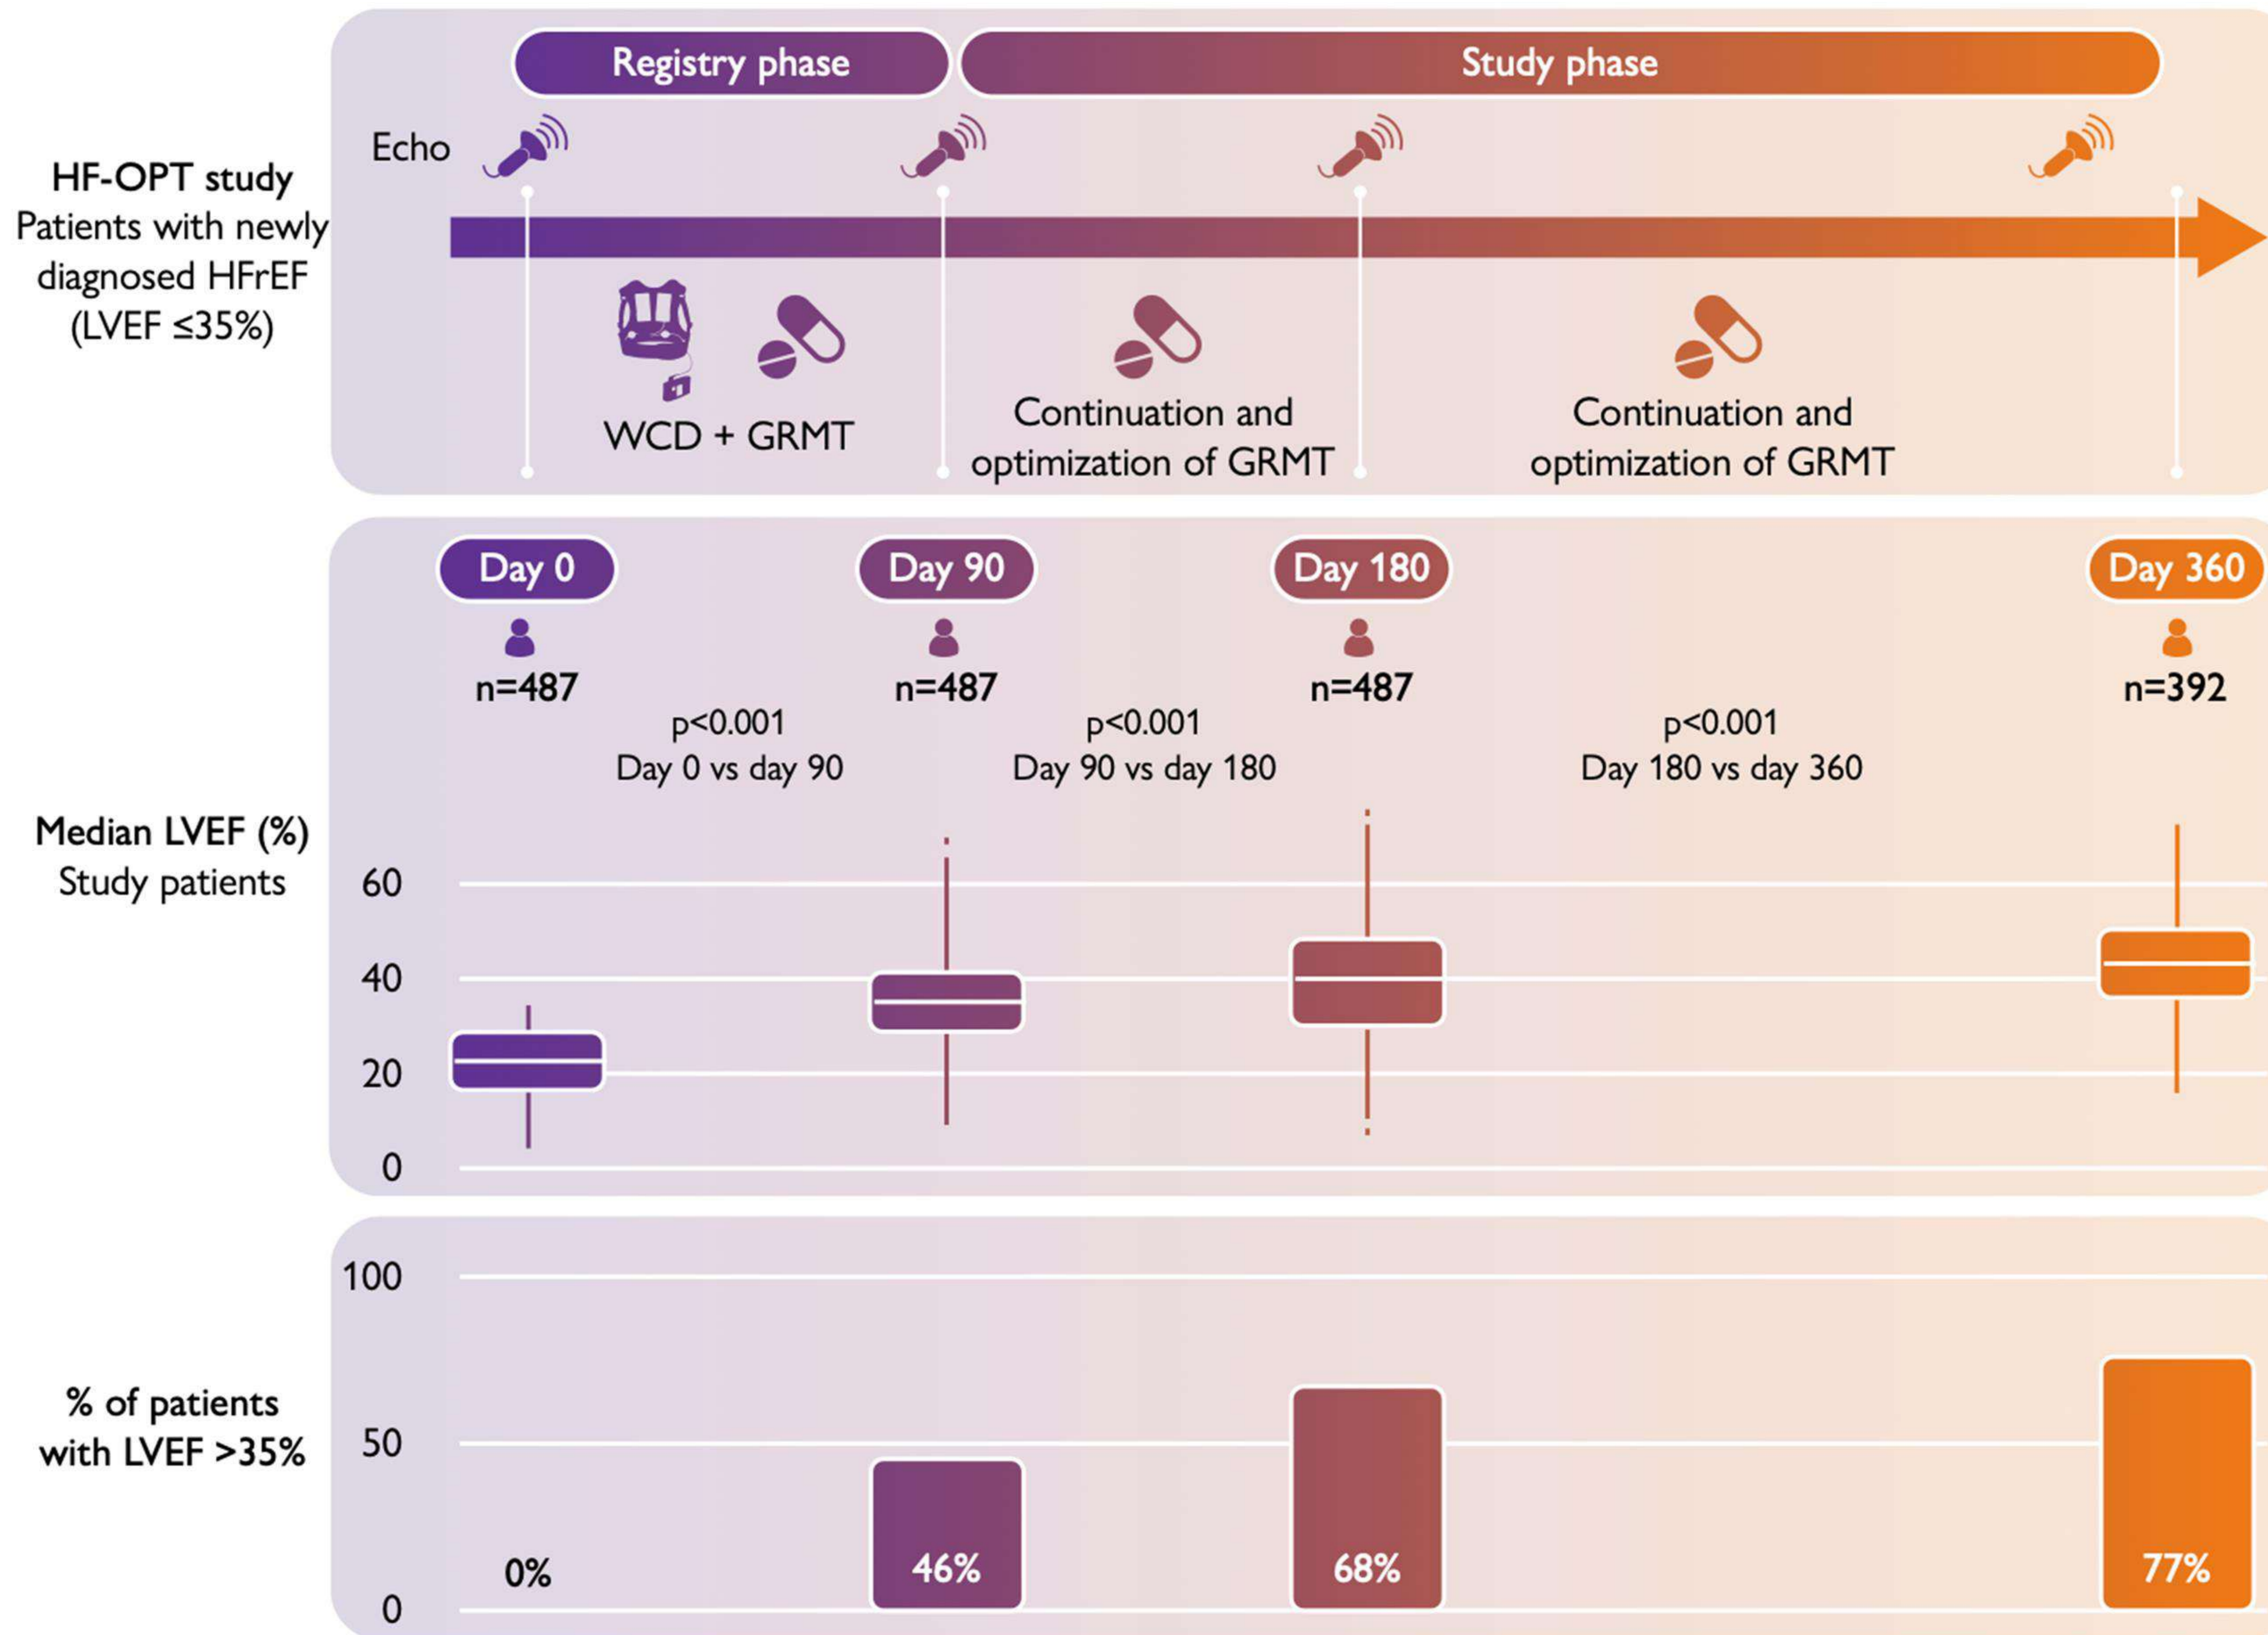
Registry phase

Study phase

Echo

HF-OPT study
Patients with newly diagnosed HFrEF (LVEF ≤35%)

WCD + GRMT

Continuation and optimization of GRMT

Continuation and optimization of GRMT

Day 0
n=487

Day 90
n=487

Day 180
n=487

Day 360
n=392

p<0.001
Day 0 vs day 90

p<0.001
Day 90 vs day 180

p<0.001
Day 180 vs day 360

Median LVEF (%)
Study patients

60
40
20
0

% of patients with LVEF >35%

100
50
0

0%
46%
68%
77%